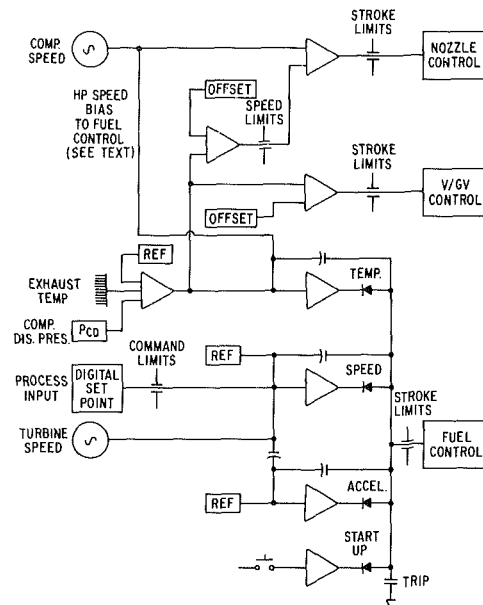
COMP. SPEED

STROKE LIMITS

NOZZLE CONTROL

OFFSET

HP SPEED BIAS TO FUEL CONTROL (SEE TEXT)

SPEED LIMITS

STROKE LIMITS

V/GV CONTROL

OFFSET

REF

EXHAUST TEMP

TEMP.

COMP. DIS. PRES.

$P_{CD}$

COMMAND LIMITS

REF

PROCESS INPUT

DIGITAL SET POINT

SPEED

STROKE LIMITS

TURBINE SPEED

FUEL CONTROL

REF

ACCEL.

START UP

TRIP